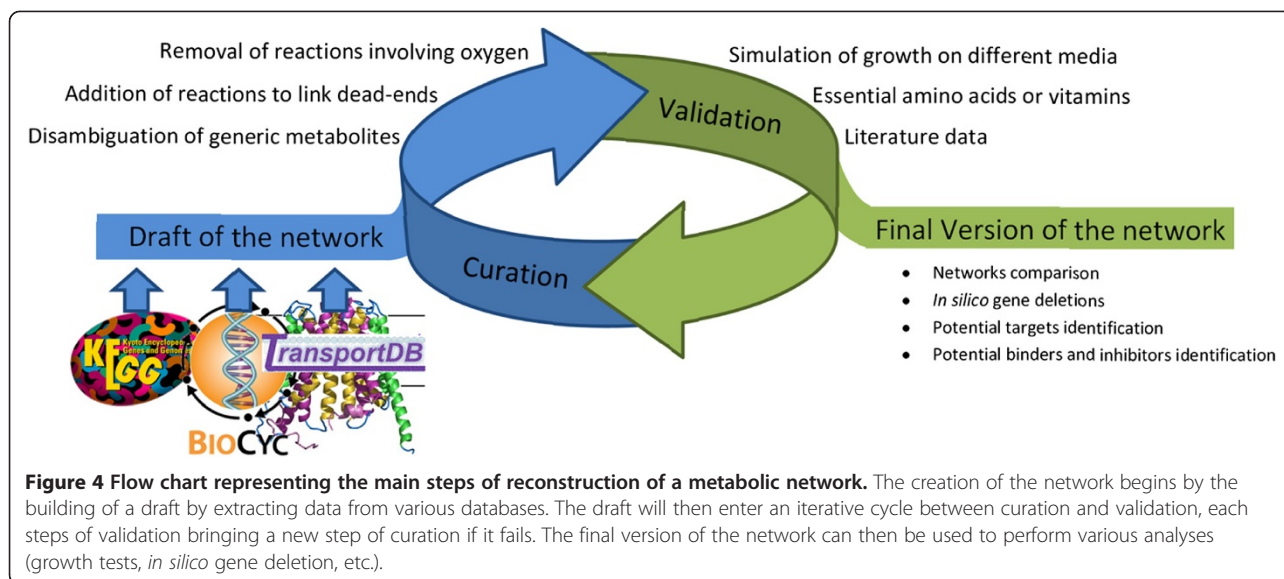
Removal of reactions involving oxygen
Addition of reactions to link dead-ends
Disambiguation of generic metabolites

Validation

Simulation of growth on different media
Essential amino acids or vitamins
Literature data

Draft of the network

Curation

Final Version of the network

- Networks comparison
- *In silico* gene deletions
- Potential targets identification
- Potential binders and inhibitors identification

KEGG Kyoto Encyclopedia of Genes and Genomes

TransportDB

BIOCYC

**Figure 4 Flow chart representing the main steps of reconstruction of a metabolic network.** The creation of the network begins by the building of a draft by extracting data from various databases. The draft will then enter an iterative cycle between curation and validation, each steps of validation bringing a new step of curation if it fails. The final version of the network can then be used to perform various analyses (growth tests, *in silico* gene deletion, etc.).